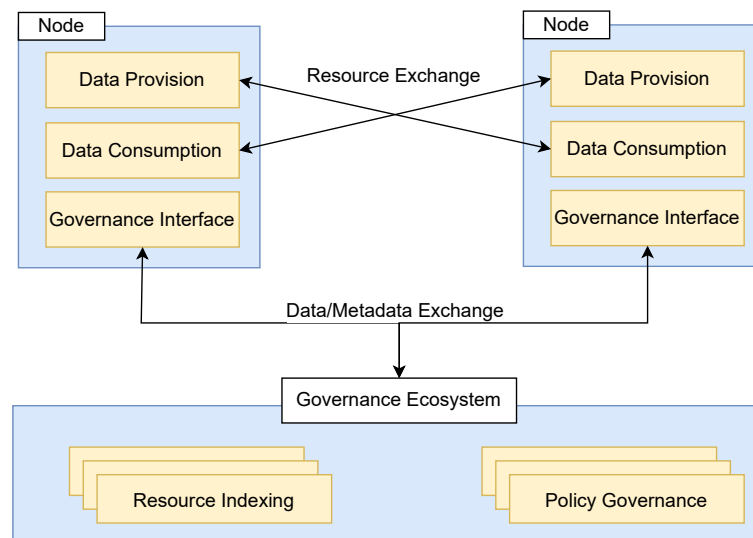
Node

Data Provision

Data Consumption

Governance Interface

Resource Exchange

Node

Data Provision

Data Consumption

Governance Interface

Data/Metadata Exchange

Governance Ecosystem

Resource Indexing

Policy Governance